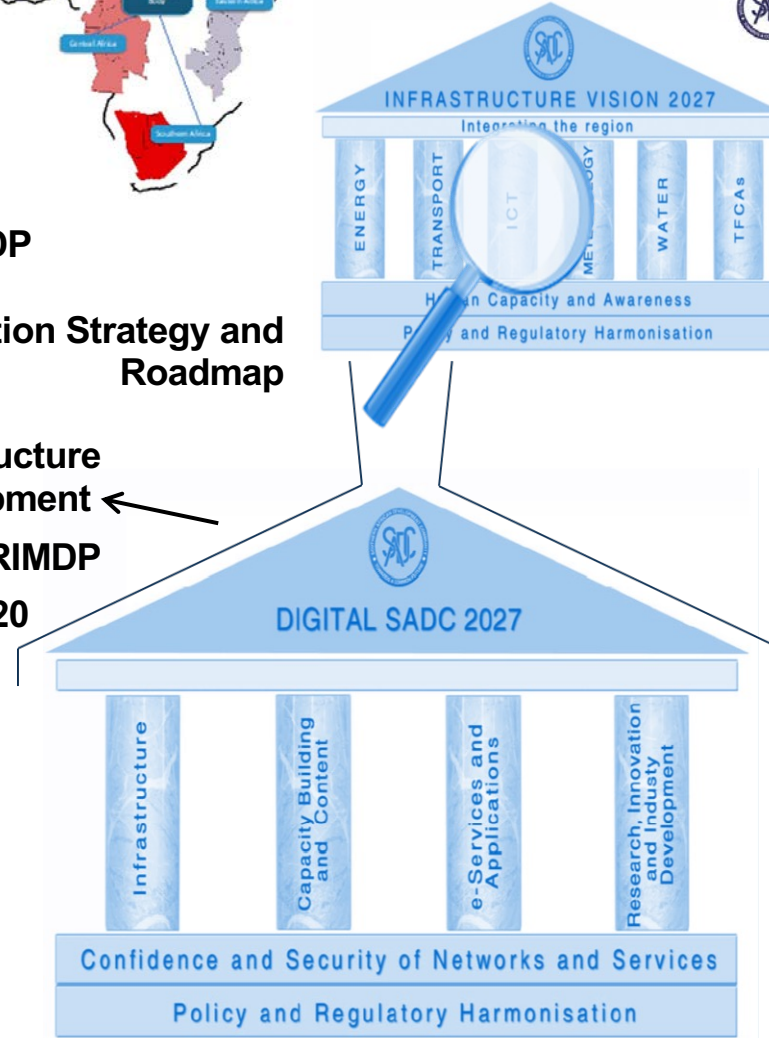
Central Africa

Southern Africa

DP

tion Strategy and Roadmap

ucture
pment

RIMDP

20

INFRASTRUCTURE VISION 2027

Integr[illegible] the region

ENERGY

TRANSPORT

ICT

METE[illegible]OGY

WATER

TFCAs

H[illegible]n Capacity and Awareness

P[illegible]y and Regulatory Harmonisation

DIGITAL SADC 2027

Infrastructure

Capacity Building and Content

e-Services and Applications

Research, Innovation and Industy Development

Confidence and Security of Networks and Services

Policy and Regulatory Harmonisation